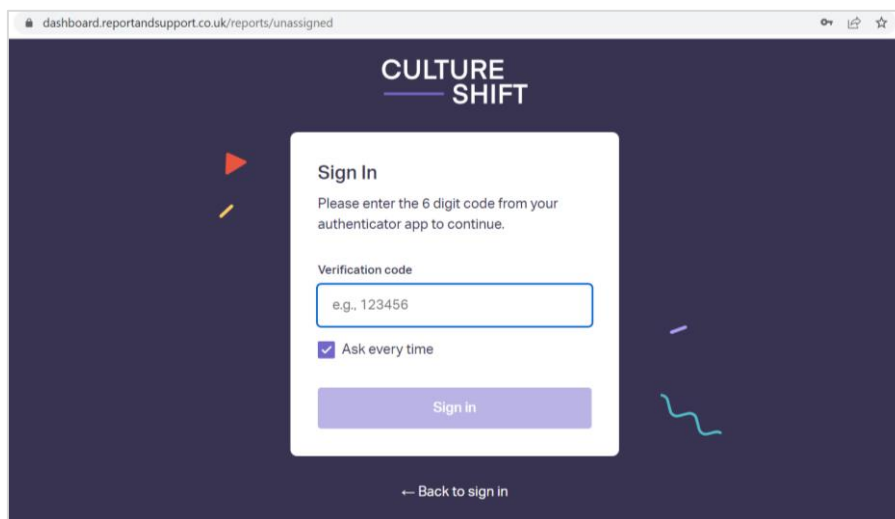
dashboard.reportandsupport.co.uk/reports/unassigned

CULTURE
SHIFT

Sign In

Please enter the 6 digit code from your authenticator app to continue.

Verification code

e.g., 123456

Ask every time

Sign in

← Back to sign in